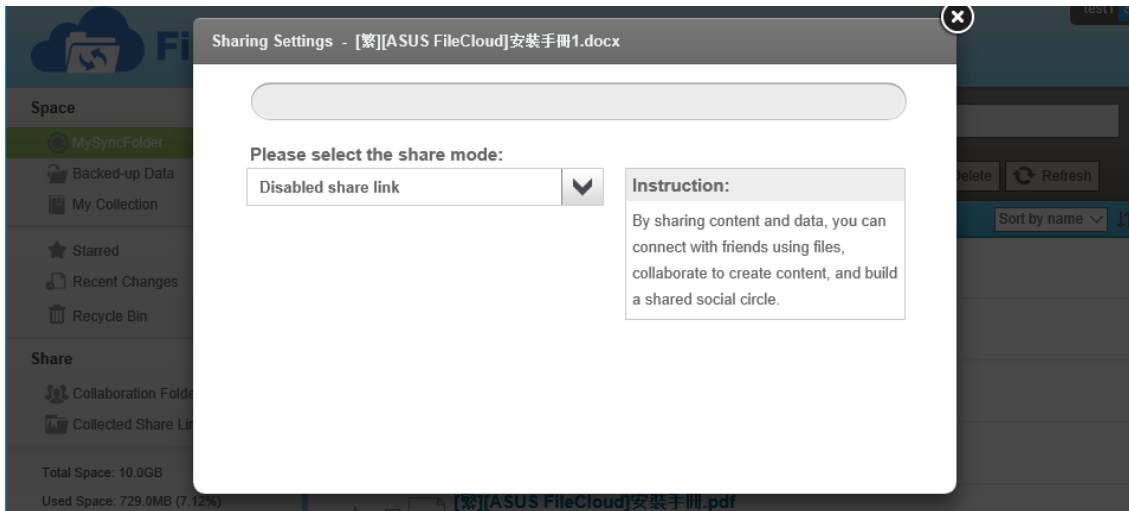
Fi

test1

Space

MySyncFolder

Backed-up Data

My Collection

Starred

Recent Changes

Recycle Bin

Share

Collaboration Folde

Collected Share Li

Total Space: 10.0GB

Used Space: 729.0MB (7.12%)

elete

Refresh

Sort by name

[繁][ASUS FileCloud]安裝手冊.pdf

Sharing Settings - [繁][ASUS FileCloud]安裝手冊1.docx

Please select the share mode:

Disabled share link

Instruction:

By sharing content and data, you can connect with friends using files, collaborate to create content, and build a shared social circle.